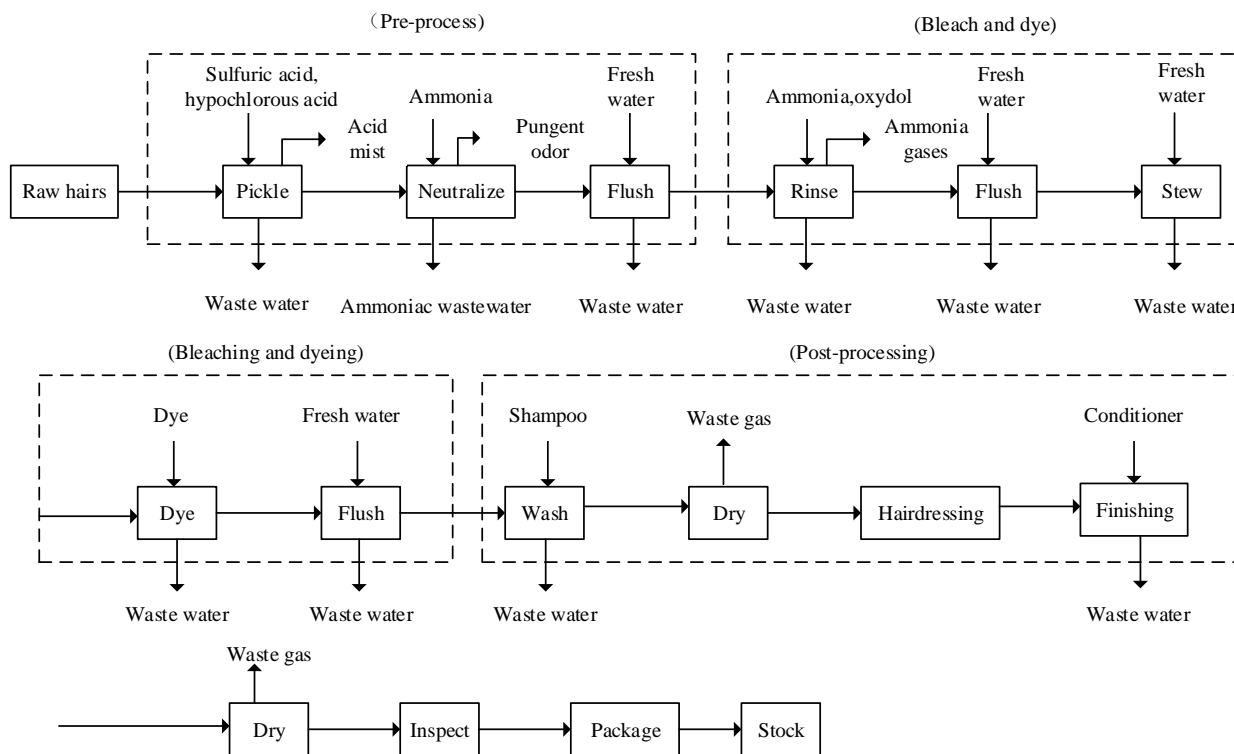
（Pre-process)

(Bleach and dye)

Sulfuric acid, hypochlorous acid

Acid mist

Ammonia

Pungent odor

Fresh water

Ammonia,oxydol

Ammonia gases

Fresh water

Fresh water

Raw hairs

Pickle

Neutralize

Flush

Rinse

Flush

Stew

Waste water

Ammoniac wastewater

Waste water

Waste water

Waste water

Waste water

(Bleaching and dyeing)

(Post-processing)

Dye

Fresh water

Shampoo

Waste gas

Conditioner

Dye

Flush

Wash

Dry

Hairdressing

Finishing

Waste water

Waste water

Waste water

Waste water

Waste gas

Dry

Inspect

Package

Stock